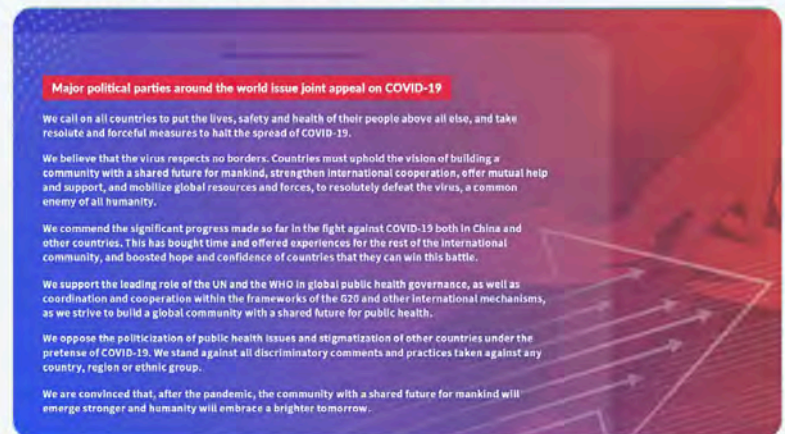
Major political parties around the world issue joint appeal on COVID-19

We call on all countries to put the lives, safety and health of their people above all else, and take resolute and forceful measures to halt the spread of COVID-19.

We believe that the virus respects no borders. Countries must uphold the vision of building a community with a shared future for mankind, strengthen international cooperation, offer mutual help and support, and mobilize global resources and forces, to resolutely defeat the virus, a common enemy of all humanity.

We commend the significant progress made so far in the fight against COVID-19 both in China and other countries. This has bought time and offered experiences for the rest of the international community, and boosted hope and confidence of countries that they can win this battle.

We support the leading role of the UN and the WHO in global public health governance, as well as coordination and cooperation within the frameworks of the G20 and other international mechanisms, as we strive to build a global community with a shared future for public health.

We oppose the politicization of public health issues and stigmatization of other countries under the pretense of COVID-19. We stand against all discriminatory comments and practices taken against any country, region or ethnic group.

We are convinced that, after the pandemic, the community with a shared future for mankind will emerge stronger and humanity will embrace a brighter tomorrow.